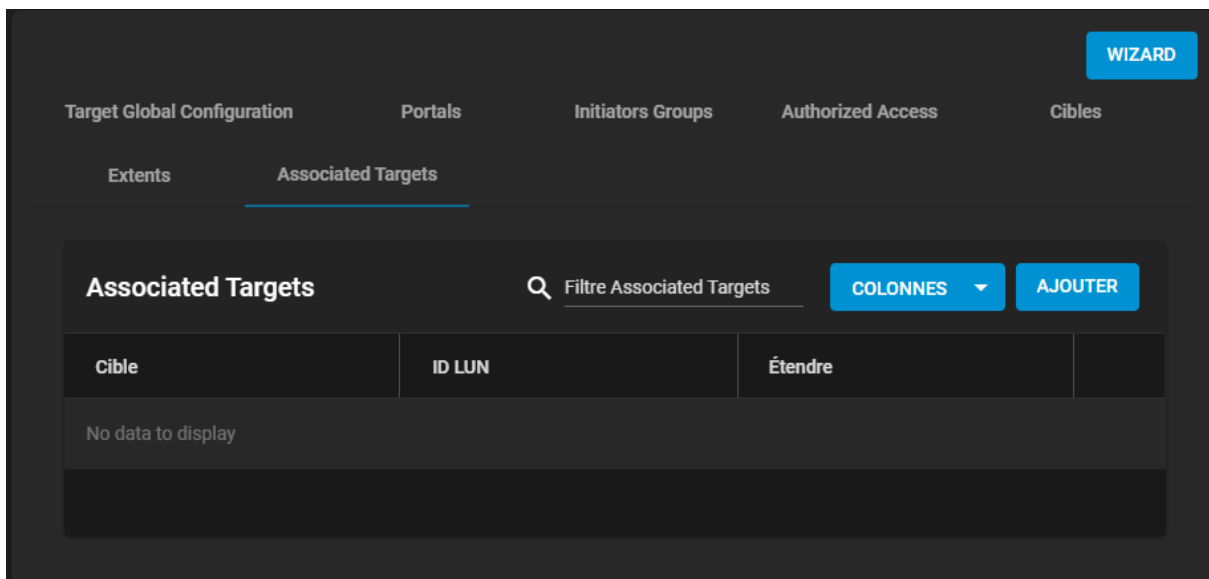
WIZARD

Target Global Configuration Portals Initiators Groups Authorized Access Cibles

Extents Associated Targets

Associated Targets

Filtre Associated Targets

COLONNES

AJOUTER

| Cible | ID LUN | Étendre | |
|---|---|---|---|
| No data to display | | | |